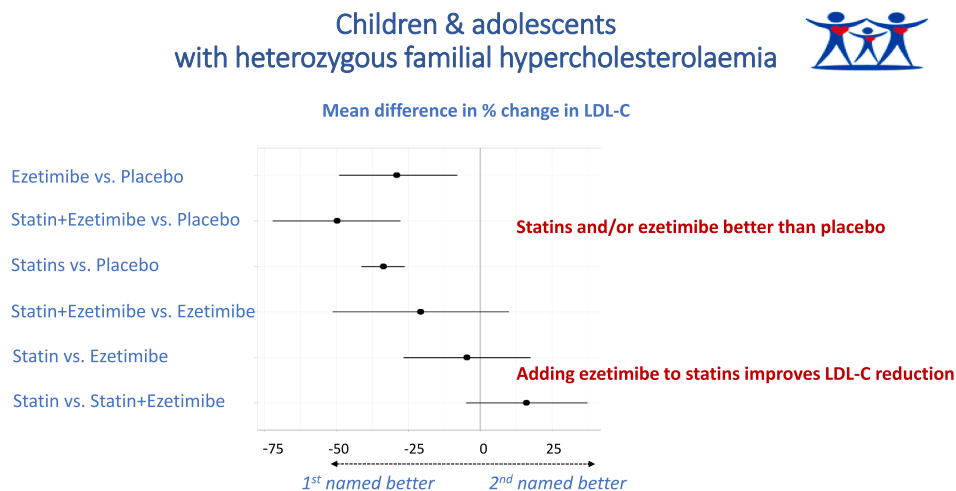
Children & adolescents
with heterozygous familial hypercholesterolaemia

Mean difference in % change in LDL-C

Ezetimibe vs. Placebo

Statin+Ezetimibe vs. Placebo

Statins vs. Placebo

Statin+Ezetimibe vs. Ezetimibe

Statin vs. Ezetimibe

Statin vs. Statin+Ezetimibe

-75 -50 -25 0 25

$1^{st}$ named better $2^{nd}$ named better

Statins and/or ezetimibe better than placebo

Adding ezetimibe to statins improves LDL-C reduction